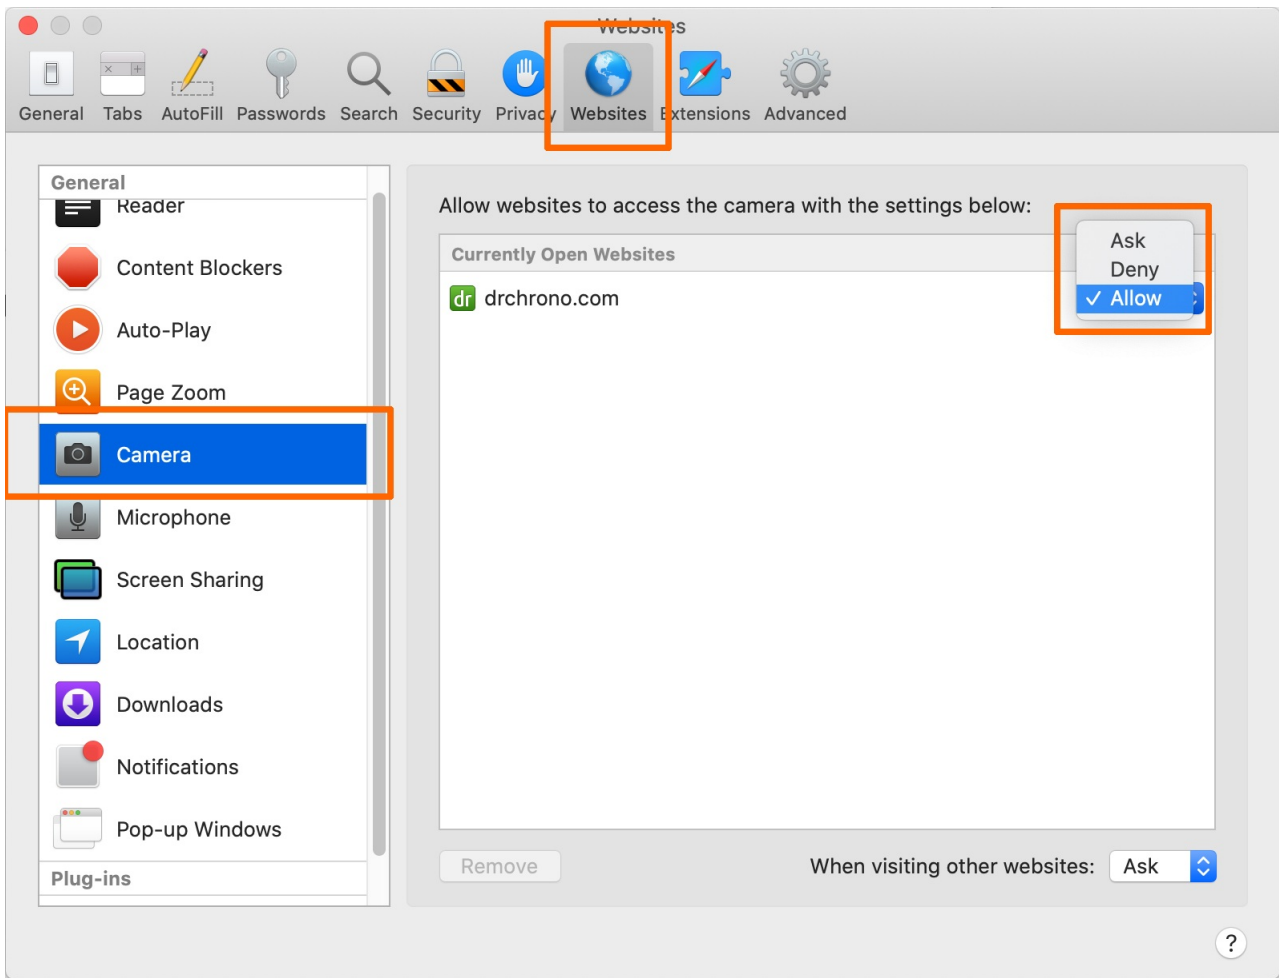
Websites

General Tabs AutoFill Passwords Search Security Privacy Websites Extensions Advanced

General
Reader
Content Blockers
Auto-Play
Page Zoom
Camera
Microphone
Screen Sharing
Location
Downloads
Notifications
Pop-up Windows
Plug-ins

Allow websites to access the camera with the settings below:

Currently Open Websites

dr drchrono.com

Ask
Deny
✓ Allow

Remove

When visiting other websites: Ask

?